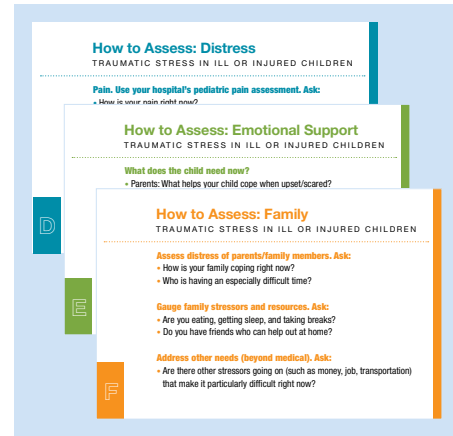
How to Assess: Distress
TRAUMATIC STRESS IN ILL OR INJURED CHILDREN

Pain. Use your hospital's pediatric pain assessment. Ask:
• How is your pain right now?

How to Assess: Emotional Support
TRAUMATIC STRESS IN ILL OR INJURED CHILDREN

What does the child need now?
• Parents: What helps your child cope when upset/scared?

D

E

How to Assess: Family
TRAUMATIC STRESS IN ILL OR INJURED CHILDREN

Assess distress of parents/family members. Ask:
• How is your family coping right now?
• Who is having an especially difficult time?

Gauge family stressors and resources. Ask:
• Are you eating, getting sleep, and taking breaks?
• Do you have friends who can help out at home?

Address other needs (beyond medical). Ask:
• Are there other stressors going on (such as money, job, transportation) that make it particularly difficult right now?

F